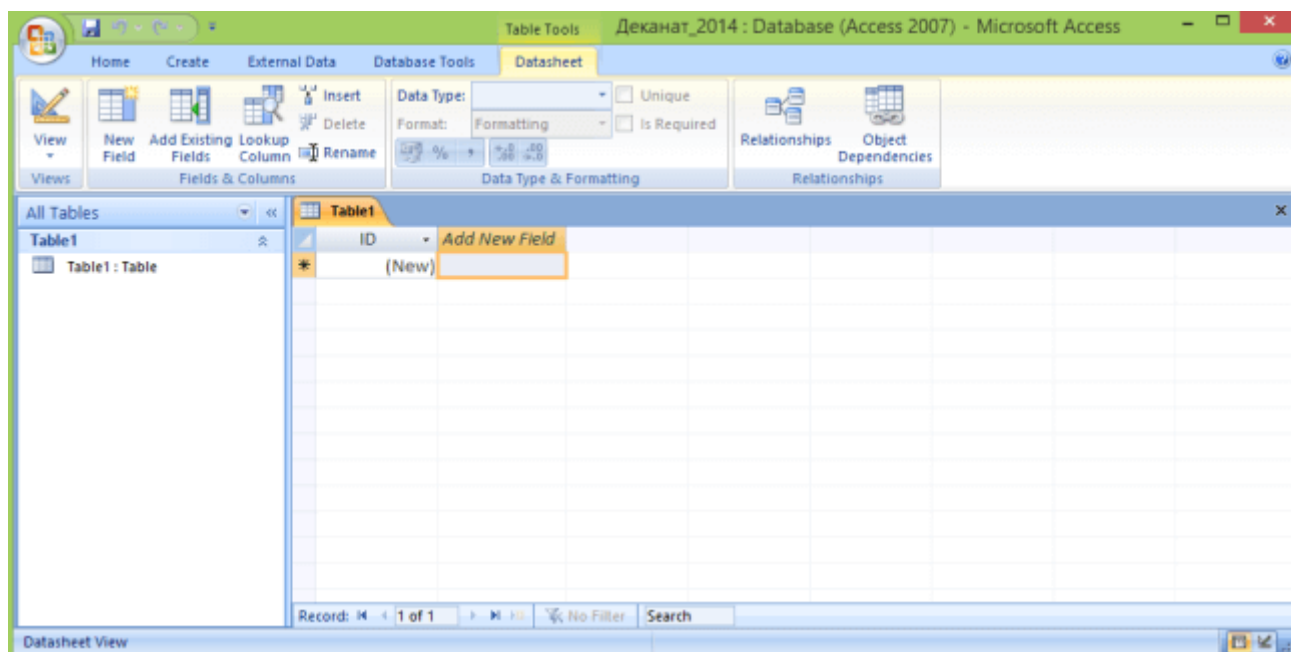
Table Tools Деканат_2014 : Database (Access 2007) - Microsoft Access

Home Create External Data Database Tools Datasheet

View
Views

New Field
Add Existing Fields
Lookup Column
Insert
Delete
Rename
Fields & Columns

Data Type:
Format: Formatting
Unique
Is Required
Data Type & Formatting

Relationships
Object Dependencies
Relationships

All Tables
Table1
Table1 : Table

Table1

| ID | Add New Field |
|---|---|
| (New) | |

Record: 1 of 1 No Filter Search

Datasheet View